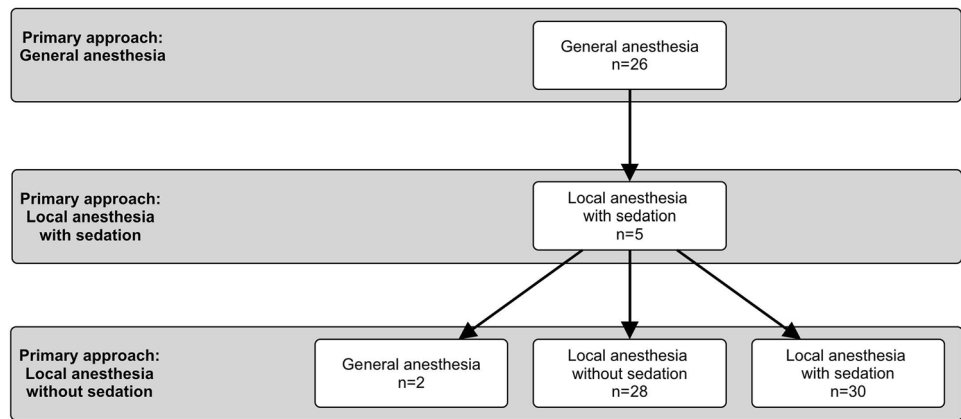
Primary approach:
General anesthesia

General anesthesia
n=26

Primary approach:
Local anesthesia
with sedation

Local anesthesia
with sedation
n=5

Primary approach:
Local anesthesia
without sedation

General anesthesia
n=2

Local anesthesia
without sedation
n=28

Local anesthesia
with sedation
n=30